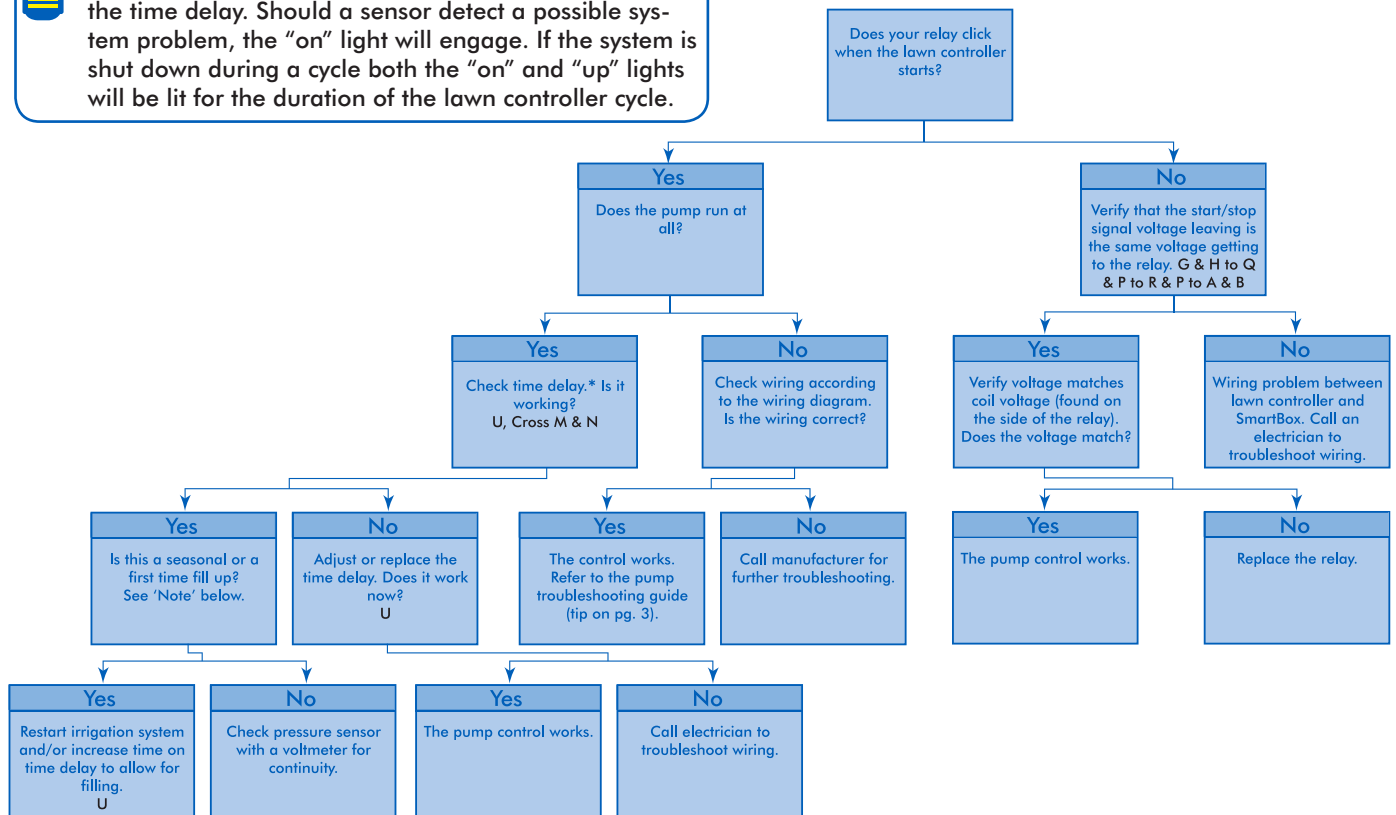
the time delay. Should a sensor detect a possible system problem, the “on” light will engage. If the system is shut down during a cycle both the “on” and “up” lights will be lit for the duration of the lawn controller cycle.

Does your relay click when the lawn controller starts?

Yes
Does the pump run at all?

No
Verify that the start/stop signal voltage leaving is the same voltage getting to the relay. G & H to Q & P to R & P to A & B

Yes
Check time delay.* Is it working?
U, Cross M & N

No
Check wiring according to the wiring diagram. Is the wiring correct?

Yes
Verify voltage matches coil voltage (found on the side of the relay). Does the voltage match?

No
Wiring problem between lawn controller and SmartBox. Call an electrician to troubleshoot wiring.

Yes
Is this a seasonal or a first time fill up? See ‘Note’ below.

No
Adjust or replace the time delay. Does it work now?
U

Yes
The control works. Refer to the pump troubleshooting guide (tip on pg. 3).

No
Call manufacturer for further troubleshooting.

Yes
The pump control works.

No
Replace the relay.

Yes
Restart irrigation system and/or increase time on time delay to allow for filling.
U

No
Check pressure sensor with a voltmeter for continuity.

Yes
The pump control works.

No
Call electrician to troubleshoot wiring.